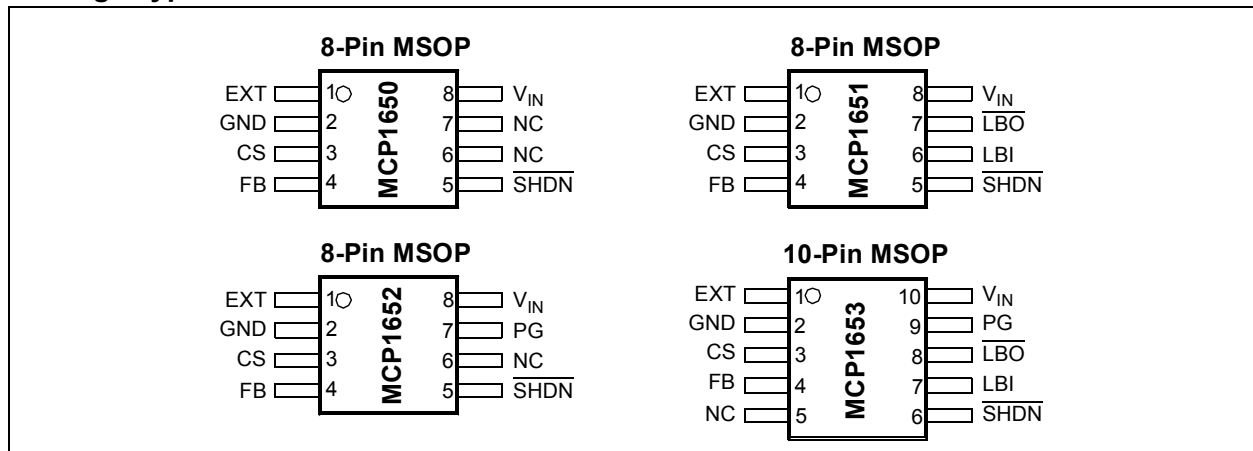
8-Pin MSOP

EXT 1 GND 2 CS 3 FB 4

MCP1650

8 $V_{IN}$ 7 NC 6 NC 5 $\overline{SHDN}$

8-Pin MSOP

EXT 1 GND 2 CS 3 FB 4

MCP1651

8 $V_{IN}$ 7 $\overline{LBO}$ 6 LBI 5 $\overline{SHDN}$

8-Pin MSOP

EXT 1 GND 2 CS 3 FB 4

MCP1652

8 $V_{IN}$ 7 PG 6 NC 5 $\overline{SHDN}$

10-Pin MSOP

EXT 1 GND 2 CS 3 FB 4 NC 5

MCP1653

10 $V_{IN}$ 9 PG 8 $\overline{LBO}$ 7 LBI 6 $\overline{SHDN}$